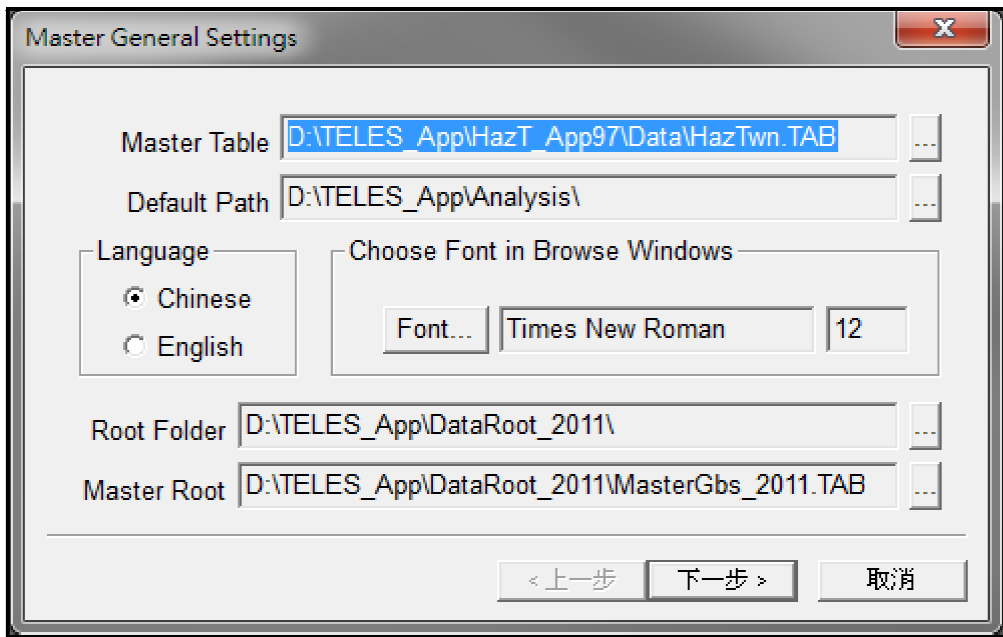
Master General Settings

Master Table D:\TELES_App\HazT_App97\Data\HazTwn.TAB ...

Default Path D:\TELES_App\Analysis\ ...

Language
Chinese
English

Choose Font in Browse Windows
Font... Times New Roman 12

Root Folder D:\TELES_App\DataRoot_2011\ ...

Master Root D:\TELES_App\DataRoot_2011\MasterGbs_2011.TAB ...

< 上一步 下一步 > 取消